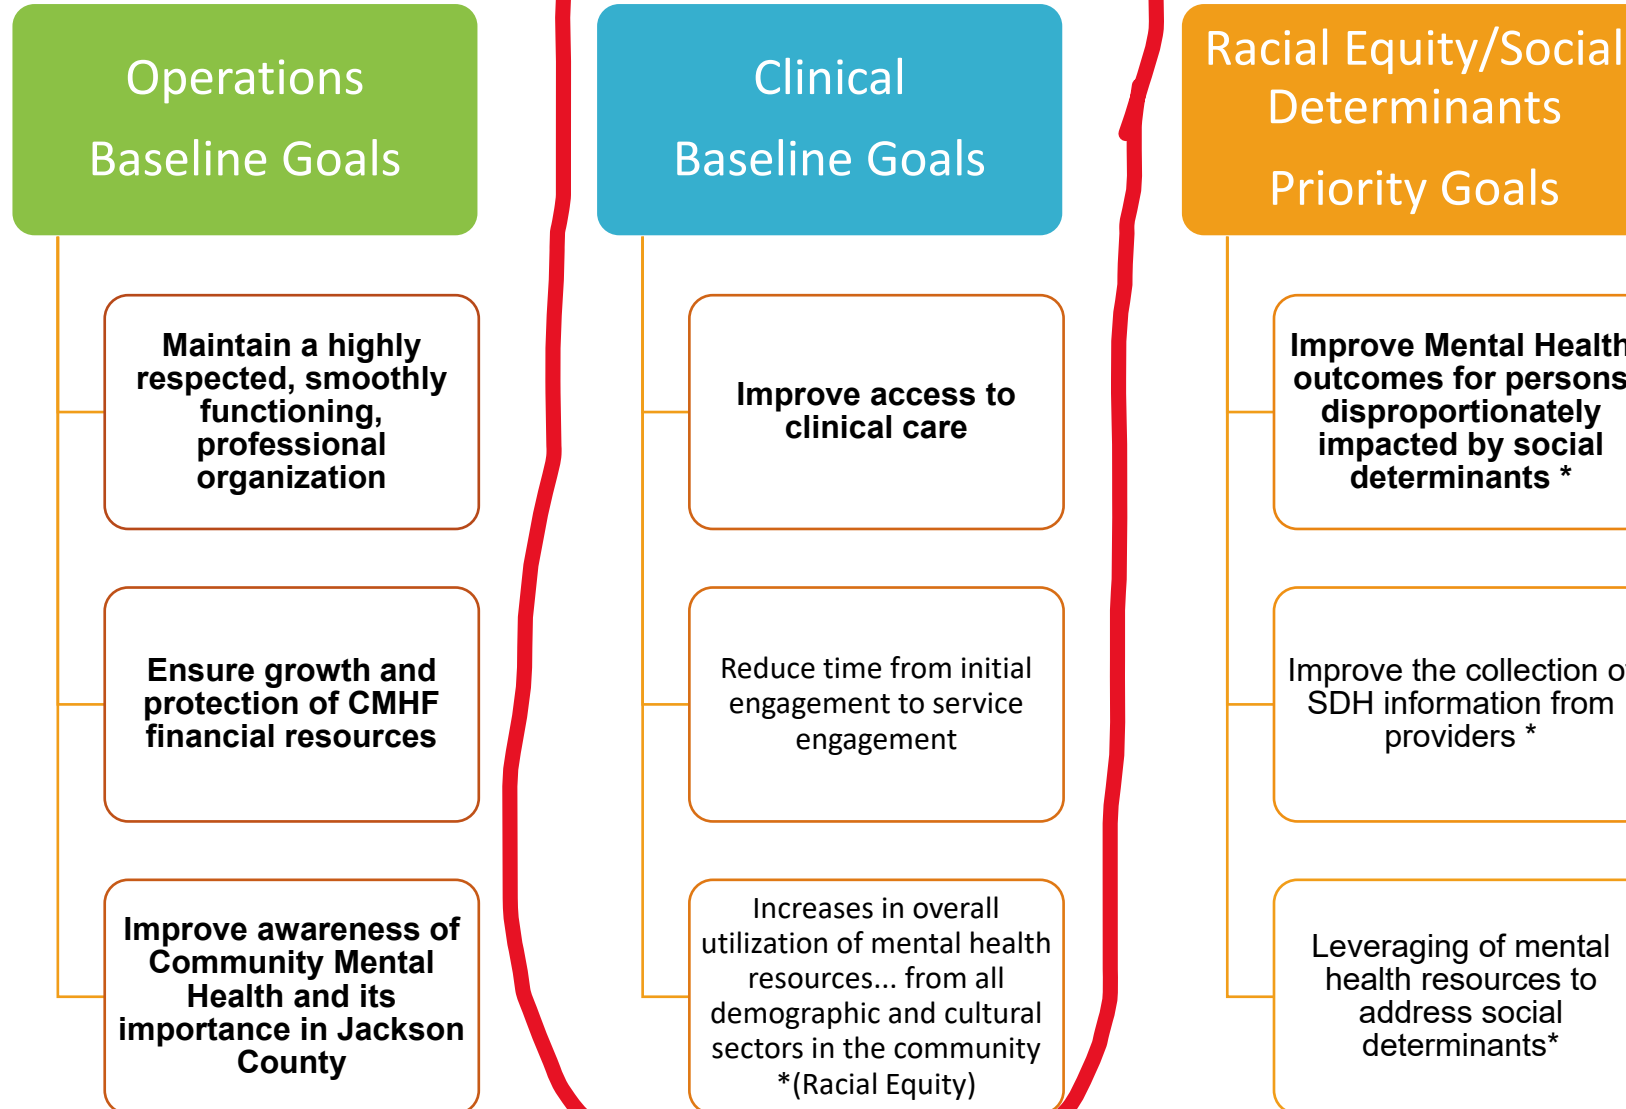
Operations
Baseline Goals

Maintain a highly respected, smoothly functioning, professional organization

Ensure growth and protection of CMHF financial resources

Improve awareness of Community Mental Health and its importance in Jackson County

Clinical
Baseline Goals

Improve access to clinical care

Reduce time from initial engagement to service engagement

Increases in overall utilization of mental health resources... from all demographic and cultural sectors in the community *(Racial Equity)

Racial Equity/Social Determinants
Priority Goals

Improve Mental Health outcomes for persons disproportionately impacted by social determinants *

Improve the collection o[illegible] SDH information from providers *

Leveraging of mental health resources to address social determinants*